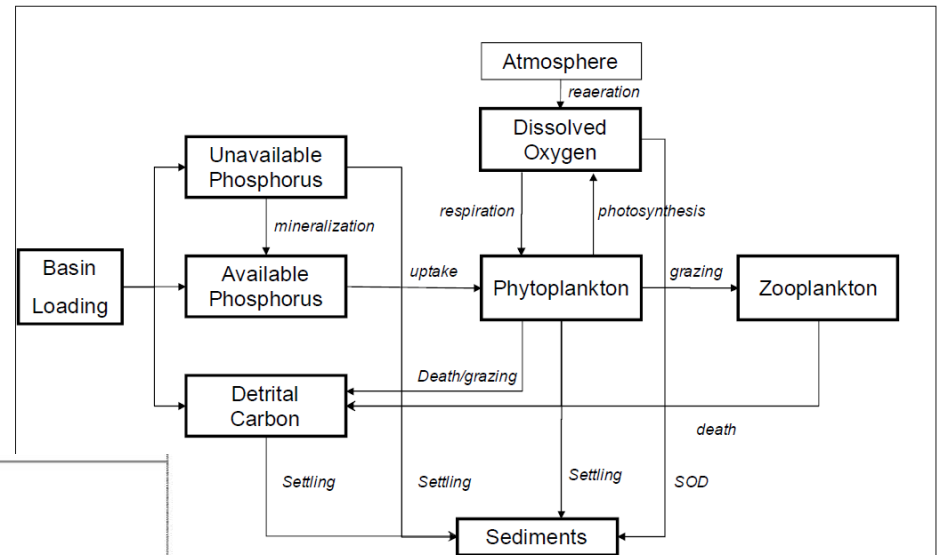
Atmosphere

reaeration

Dissolved Oxygen

Unavailable Phosphorus

respiration

photosynthesis

mineralization

Basin Loading

Available Phosphorus

uptake

Phytoplankton

grazing

Zooplankton

Death/grazing

Detrital Carbon

death

Settling

Settling

Settling

SOD

Sediments